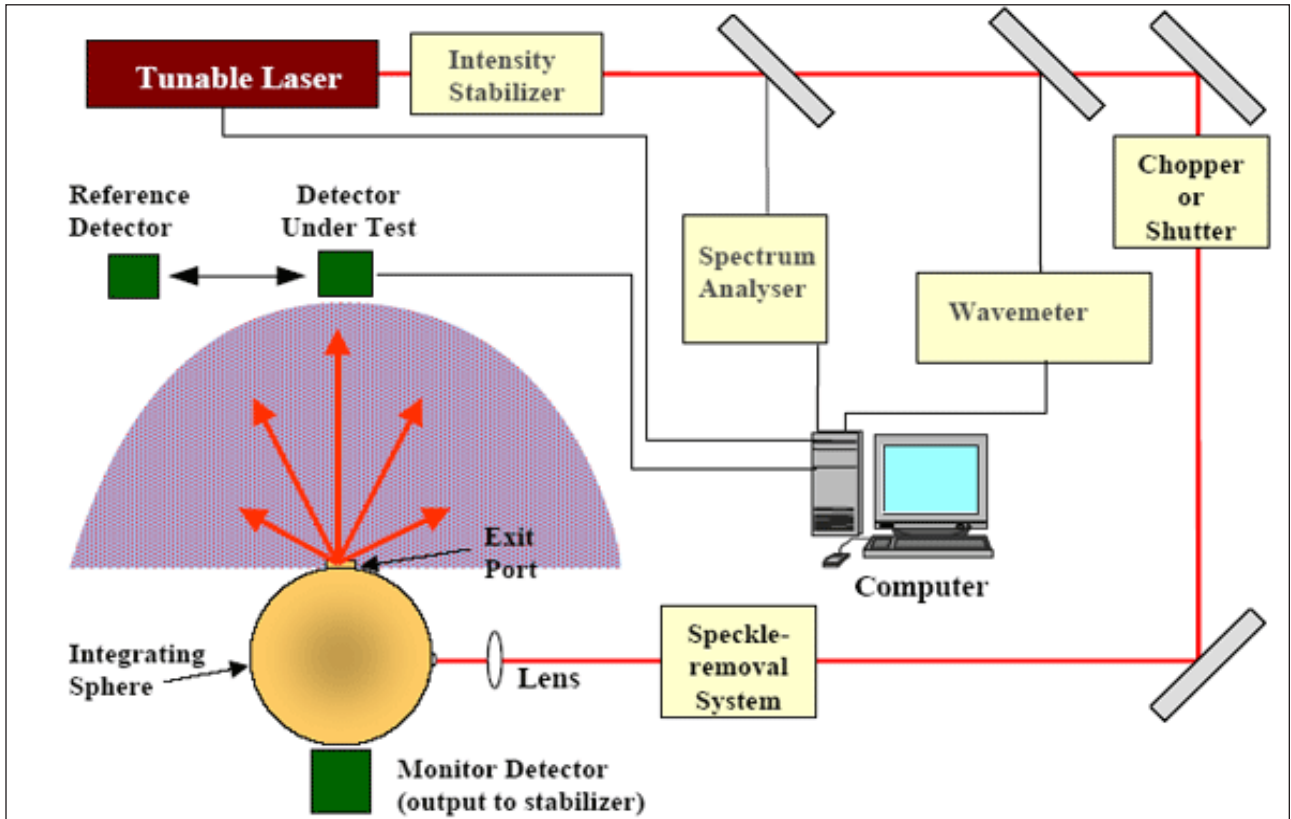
Tunable Laser

Intensity Stabilizer

Chopper or Shutter

Reference Detector

Detector Under Test

Spectrum Analyser

Wavemeter

Exit Port

Computer

Integrating Sphere

Lens

Speckle-removal System

Monitor Detector (output to stabilizer)